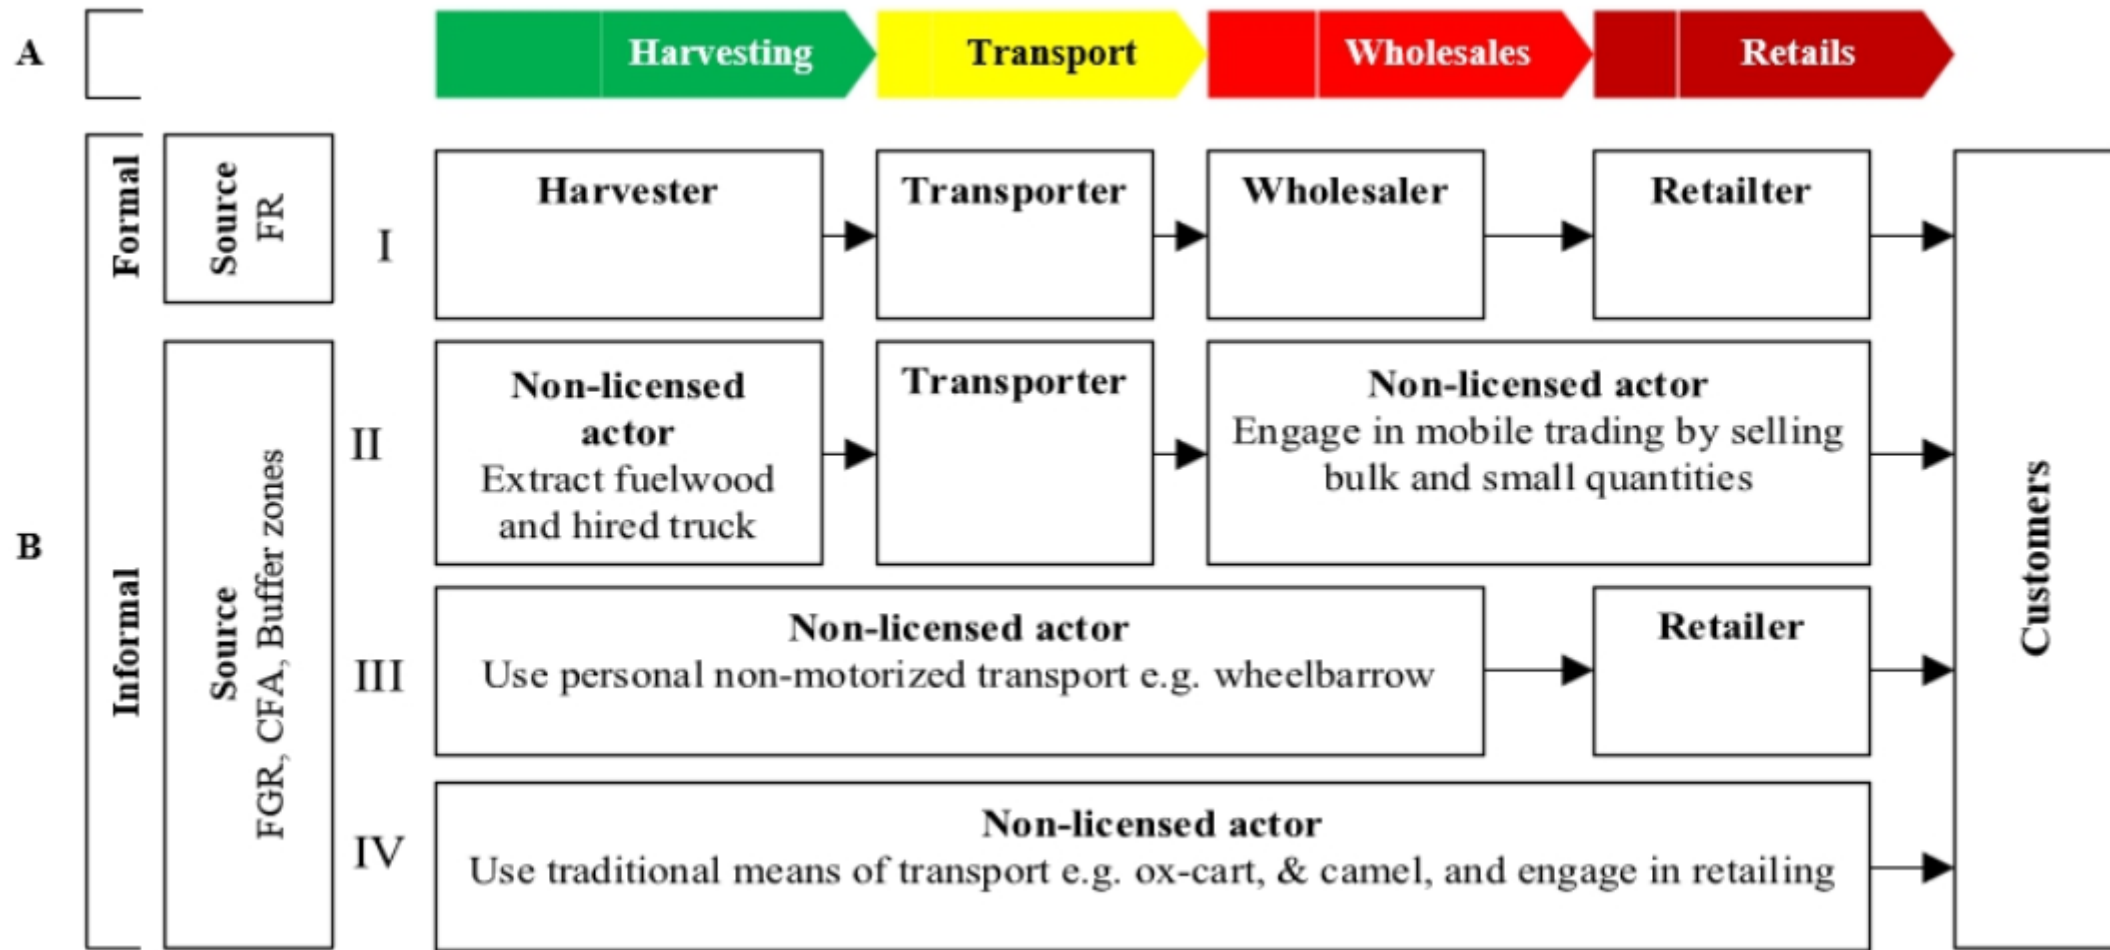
A

Harvesting Transport Wholesales Retails

B

Formal

Source
FR

I

Harvester

Transporter

Wholesaler

Retailter

Informal

Source
FGR, CFA, Buffer zones

II

Non-licensed actor
Extract fuelwood and hired truck

Transporter

Non-licensed actor
Engage in mobile trading by selling bulk and small quantities

III

Non-licensed actor
Use personal non-motorized transport e.g. wheelbarrow

Retailer

IV

Non-licensed actor
Use traditional means of transport e.g. ox-cart, & camel, and engage in retailing

Customers